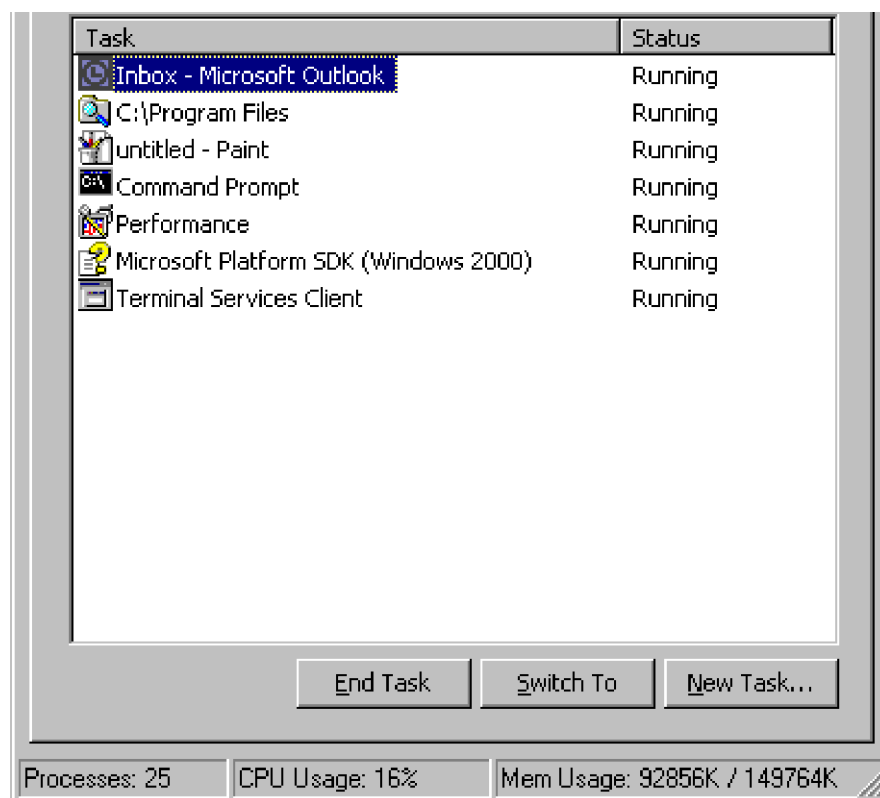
| Task | Status |
|---|---|
| Inbox - Microsoft Outlook | Running |
| C:\Program Files | Running |
| untitled - Paint | Running |
| Command Prompt | Running |
| Performance | Running |
| Microsoft Platform SDK (Windows 2000) | Running |
| Terminal Services Client | Running |

End Task Switch To New Task...

Processes: 25 CPU Usage: 16% Mem Usage: 92856K / 149764K